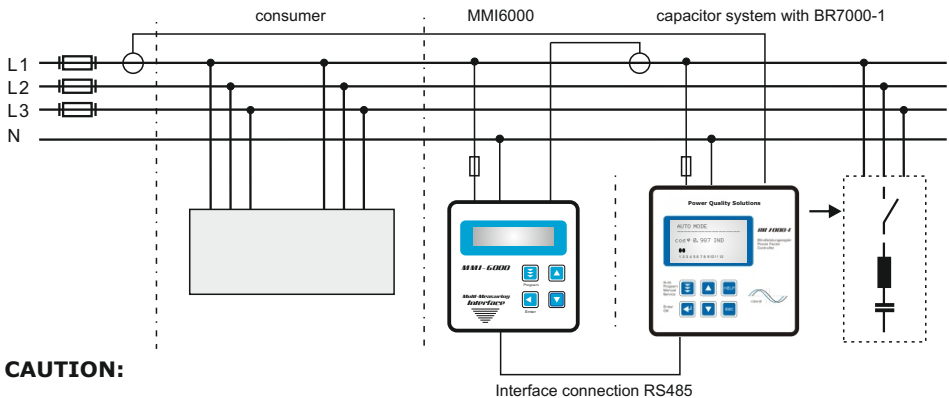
consumer

MMI6000

capacitor system with BR7000-1

L1
L2
L3
N

MMI-6000
Program
Multi-Measuring Interface
Enter

Power Quality Solutions
AUTO MODE
cos φ 0.987 IND
1 2 3 4 5 6 7 8 9 10 11 12
BR7000-I
Blindleistungsregler
Power Factor Controller
Auto
Program
Manual
Service
HELP
Enter
OK
ESC

CAUTION:

Interface connection RS485